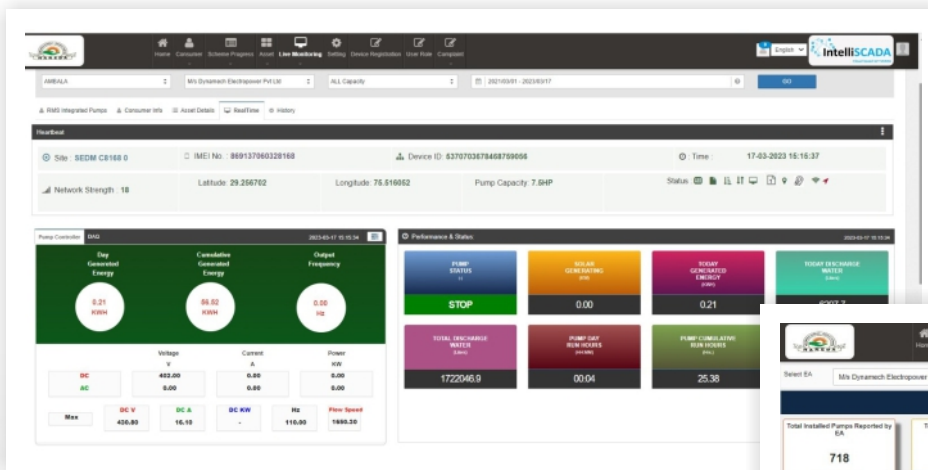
Home Consumer Scheme Progress Asset Live Monitoring Setting Device Registration User Role Complaint

English IntelliSCADA

AMBALA M/s Dynamech Electropower Pvt Ltd ALL Capacity 2021/03/01 - 2023/03/17 GO

RMS Integrated Pumps Consumer Info Asset Details RealTime History

Heartbeat

Site : SEDM C8168 0 IMEI No : 869137060328168 Device ID: 637070367846759056 Time : 17-03-2023 15:15:37

Network Strength : 18 Latitude: 29.256702 Longitude: 75.516052 Pump Capacity: 7.5HP Status:

Pump Controller BMS 2023-03-17 15:15:34

| Day Generated Energy | Cumulative Generated Energy | Output Frequency |
|---|---|---|
| 0.21 KWH | 86.02 KWH | 0.00 Hz |

| | Voltage V | Current A | Power KW |
|---|---|---|---|
| DC | 403.00 | 0.00 | 0.00 |
| AC | 0.00 | 0.00 | 0.00 |

| Max | DC V | DC A | DC KW | Hz | Flow Speed |
|---|---|---|---|---|---|
| | 430.80 | 16.10 | - | 110.00 | 1690.30 |

Performance & Status 2023-03-17 15:15:34

PUMP STATUS STOP
SOLAR GENERATING 0.00
TODAY GENERATED ENERGY (KWH) 0.21
TODAY DISCHARGE WATER 6207.7
TOTAL DISCHARGE WATER 1722046.9
PUMP DAY RUN HOURS (HH:MM) 00:04
PUMP CUMULATIVE RUN HOURS 25.38

Select EA M/s Dynamech Electropower
Total Installed Pumps Reported by EA
718